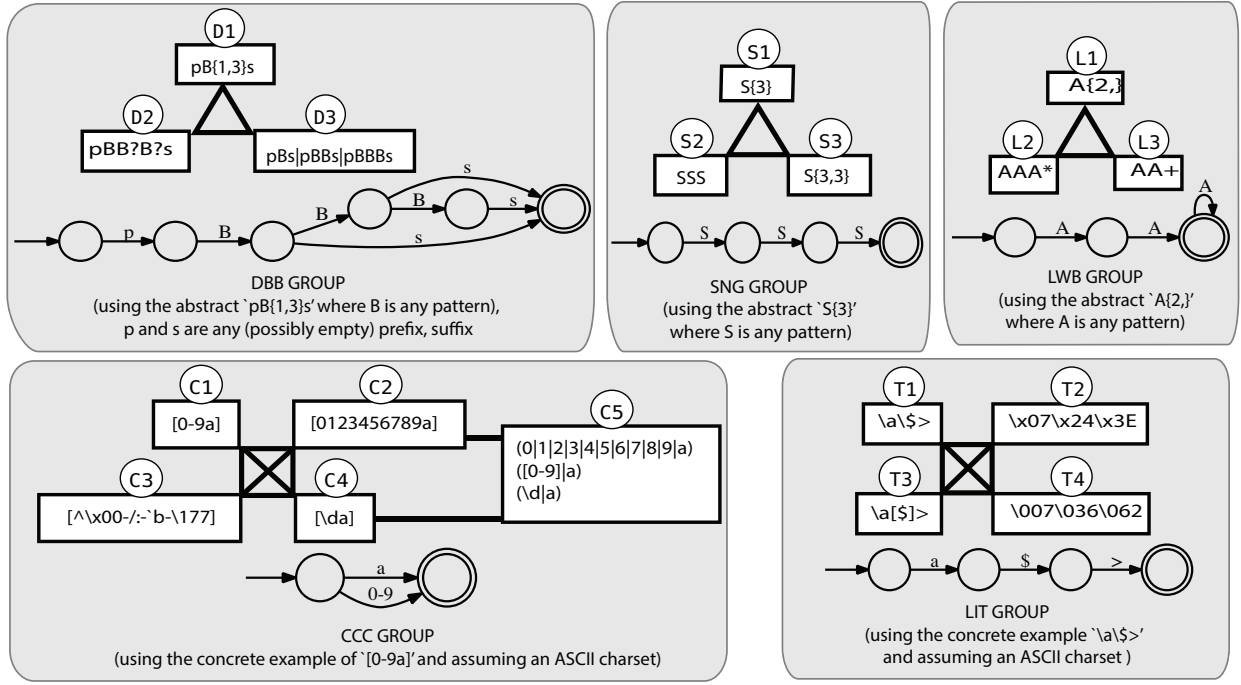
D1
pB{1,3}s
D2
pBB?B?s
D3
pBs|pBBs|pBBBs
p B B B s s s

DBB GROUP
(using the abstract `pB{1,3}s' where B is any pattern), p and s are any (possibly empty) prefix, suffix

S1
S{3}
S2
SSS
S3
S{3,3}
S S S

SNG GROUP
(using the abstract `S{3}' where S is any pattern)

L1
A{2,}
L2
AAA*
L3
AA+
A A A

LWB GROUP
(using the abstract `A{2,}' where A is any pattern)

C1
[0-9a]
C2
[0123456789a]
C5
(0|1|2|3|4|5|6|7|8|9|a)
([0-9]|a)
(\d|a)
C3
[^\x00-/:-`b-\177]
C4
[\da]
a
0-9

CCC GROUP
(using the concrete example of `[0-9a]' and assuming an ASCII charset)

T1
\a\$>
T2
\x07\x24\x3E
T3
\a[$]>
T4
\007\036\062
a $ >

LIT GROUP
(using the concrete example `\a\$>' and assuming an ASCII charset )